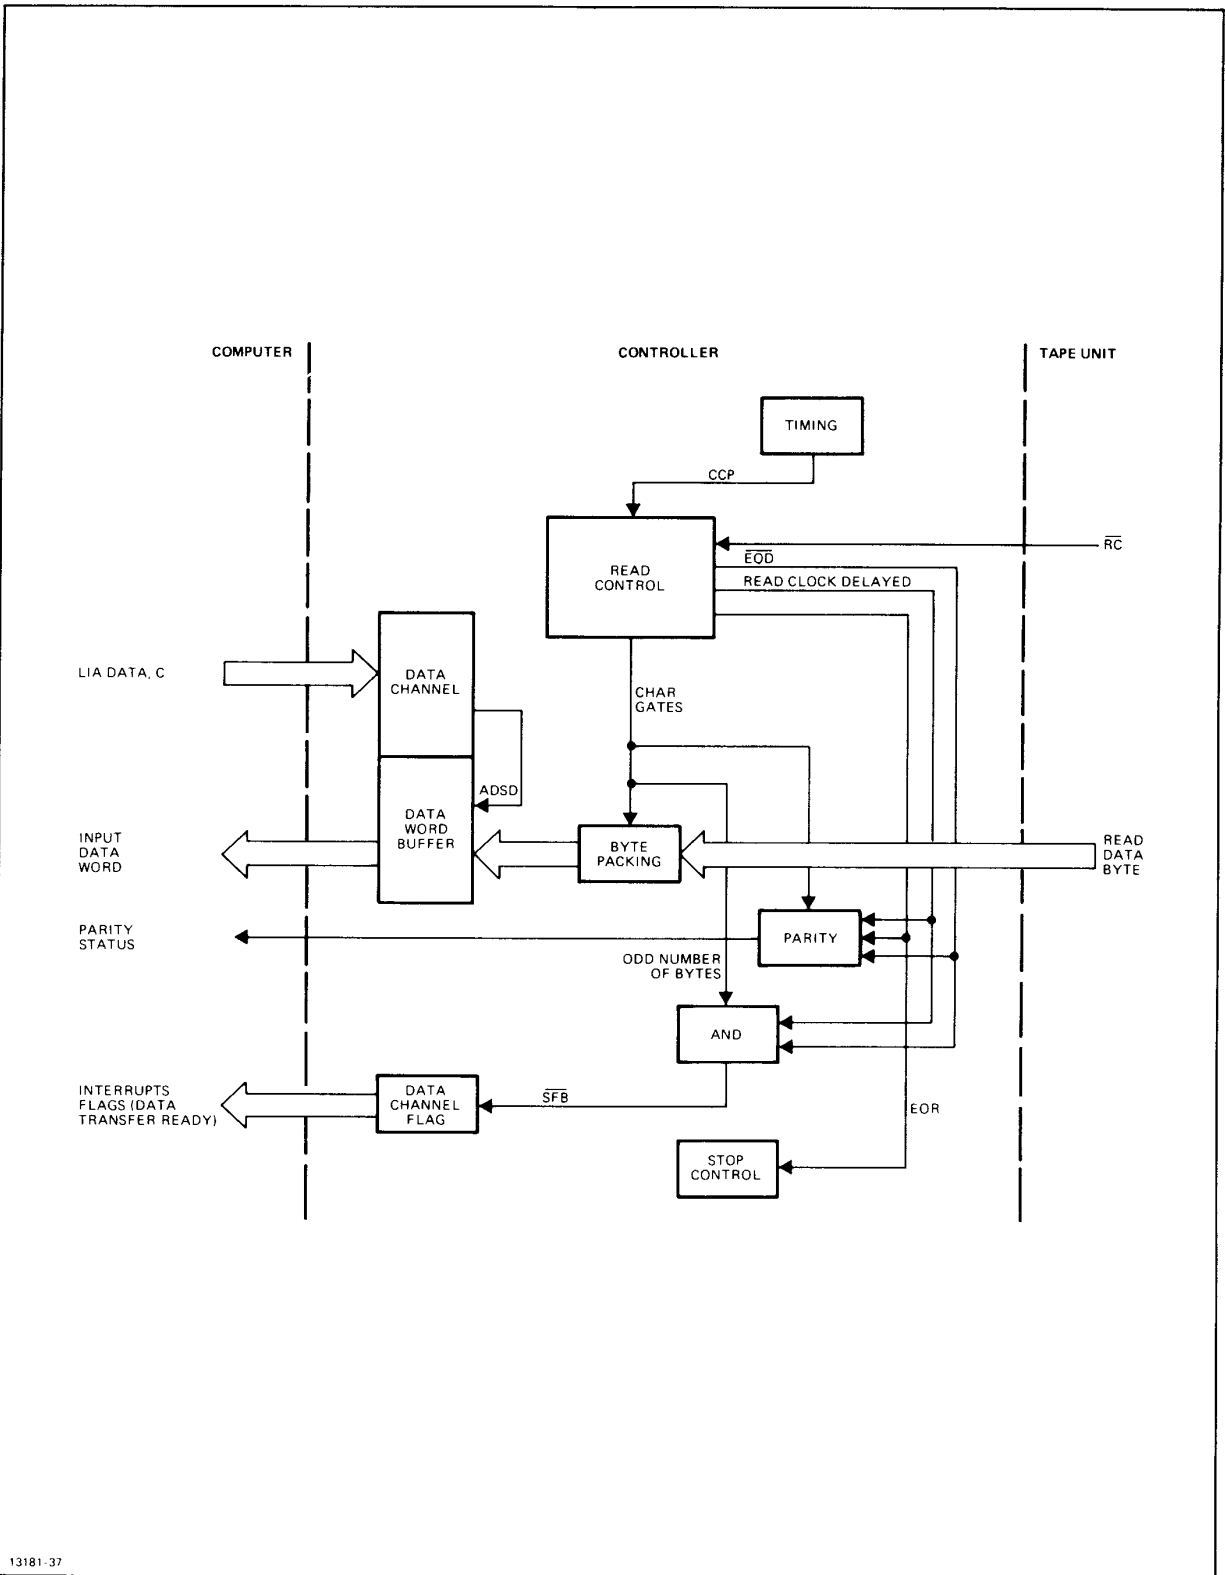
COMPUTER

CONTROLLER

TAPE UNIT

TIMING

CCP

READ CONTROL

$\overline{RC}$

$\overline{EOD}$

READ CLOCK DELAYED

LIA DATA, C

DATA CHANNEL

CHAR GATES

ADSD

DATA WORD BUFFER

INPUT DATA WORD

BYTE PACKING

READ DATA BYTE

PARITY STATUS

PARITY

ODD NUMBER OF BYTES

AND

INTERRUPTS FLAGS (DATA TRANSFER READY)

DATA CHANNEL FLAG

$\overline{SFB}$

EOR

STOP CONTROL

13181-37